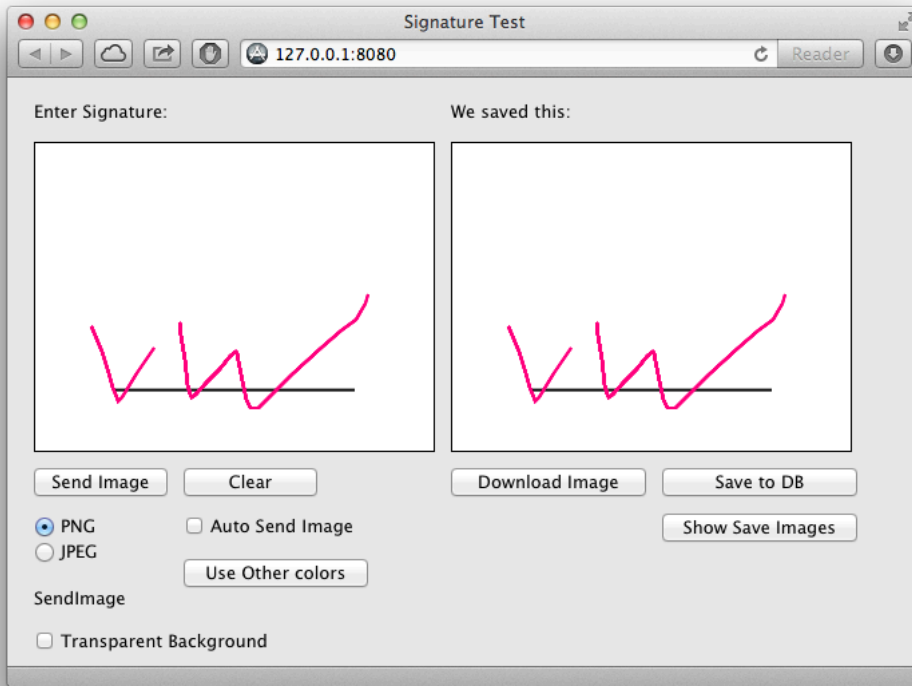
Signature Test

127.0.0.1:8080

Reader

Enter Signature:

We saved this:

Send Image

Clear

Download Image

Save to DB

Show Save Images

PNG

JPEG

Auto Send Image

Use Other colors

SendImage

Transparent Background